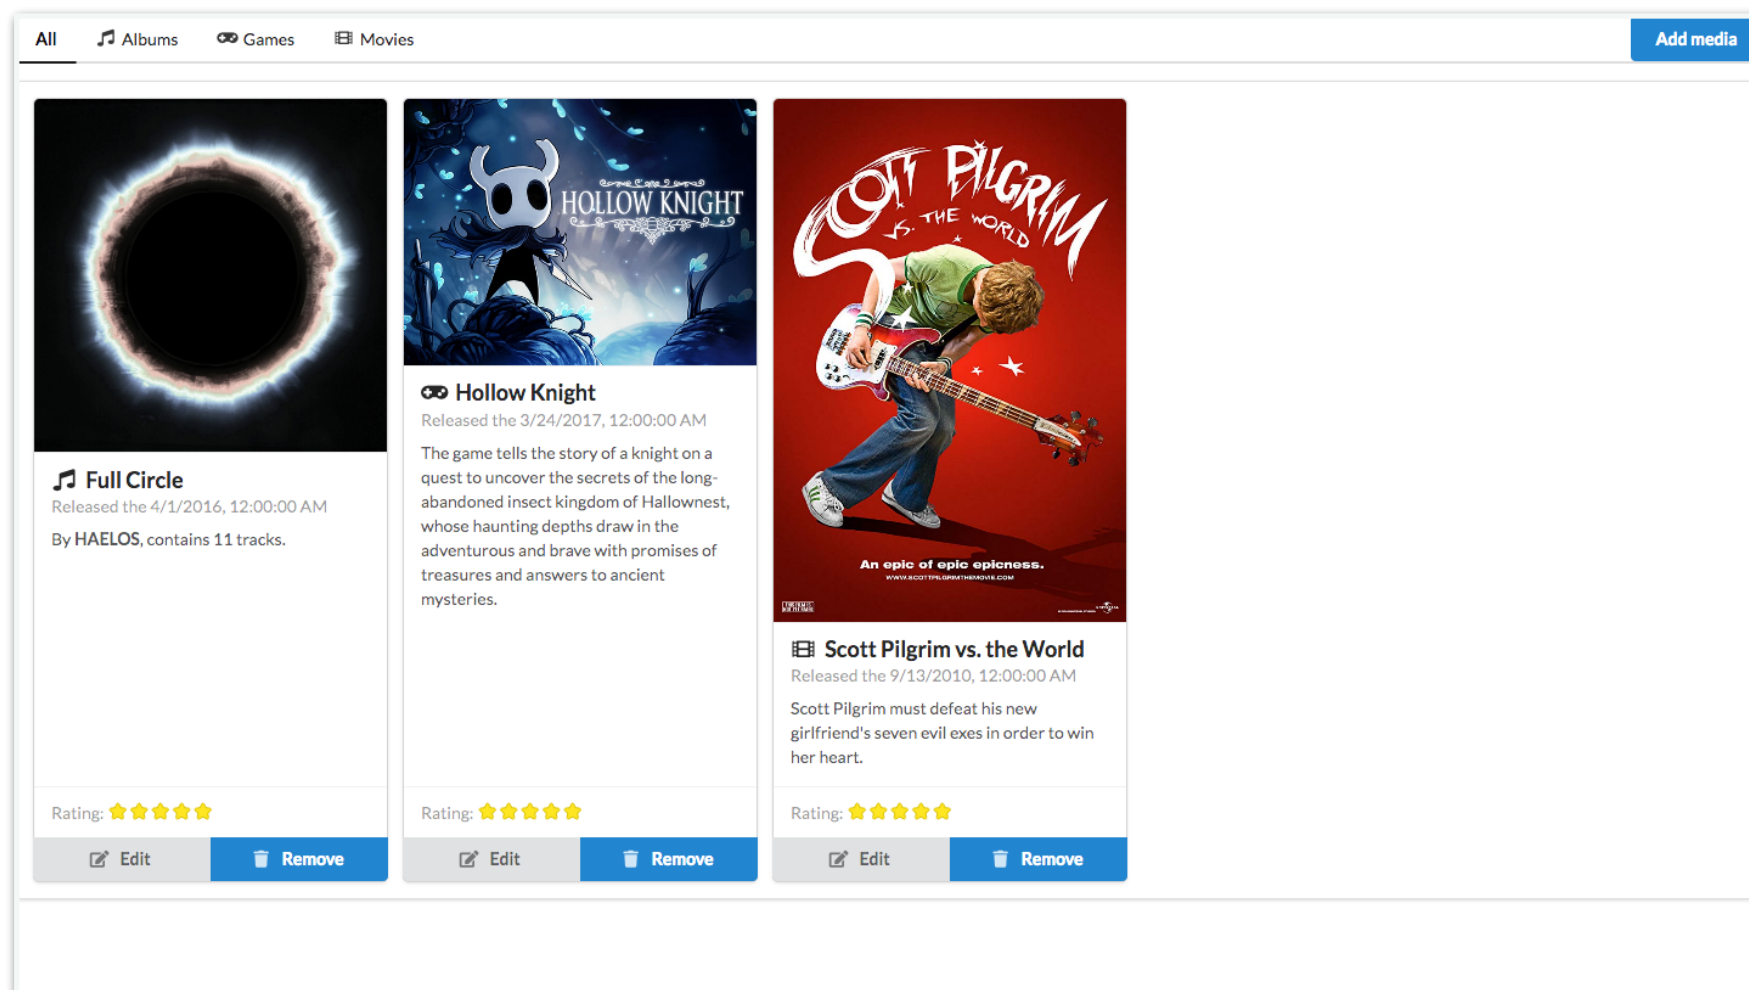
All Albums Games Movies

Add media

Full Circle
Released the 4/1/2016, 12:00:00 AM
By HAELOS, contains 11 tracks.
Rating:
Edit Remove

HOLLOW KNIGHT

Hollow Knight
Released the 3/24/2017, 12:00:00 AM
The game tells the story of a knight on a quest to uncover the secrets of the long-abandoned insect kingdom of Hallownest, whose haunting depths draw in the adventurous and brave with promises of treasures and answers to ancient mysteries.
Rating:
Edit Remove

SCOTT PILGRIM VS. THE WORLD
An epic of epic epicness.
WWW.SCOTTPILGRIMTHEMOVIE.COM

Scott Pilgrim vs. the World
Released the 9/13/2010, 12:00:00 AM
Scott Pilgrim must defeat his new girlfriend's seven evil exes in order to win her heart.
Rating:
Edit Remove